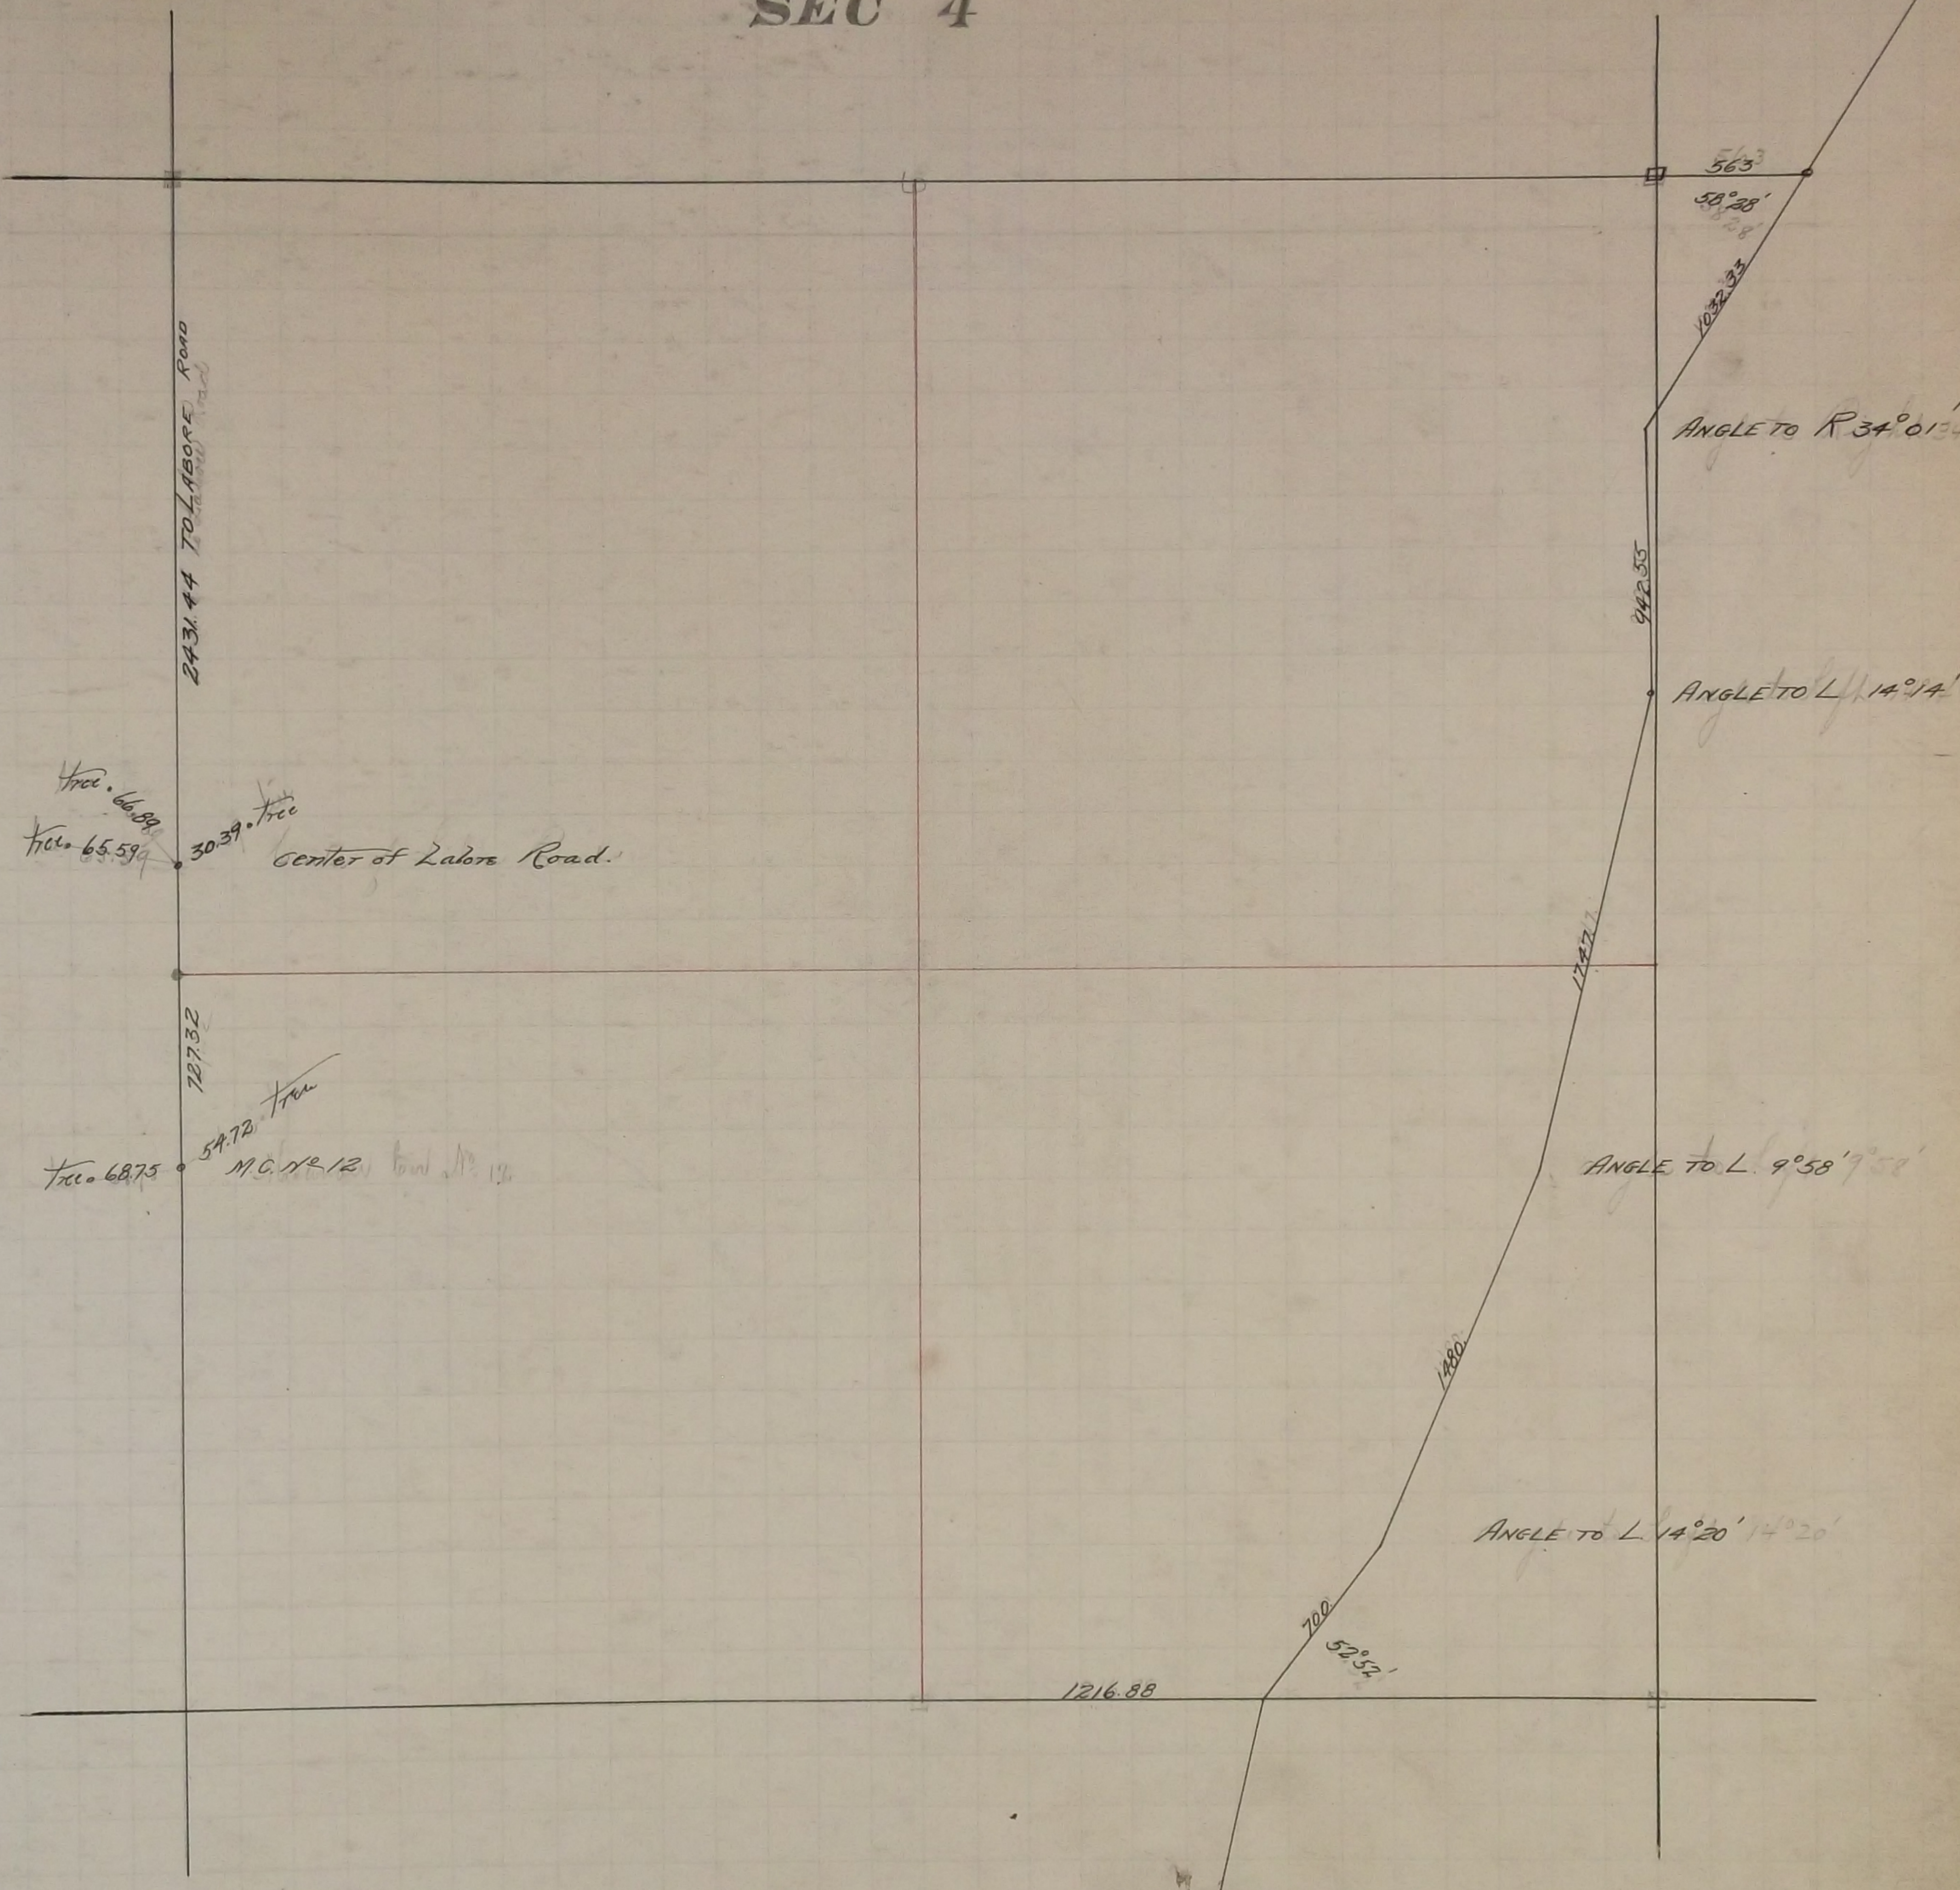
SEC 4

563
58°28'
1032.33
ANGLE TO R 34°01'
942.55
ANGLE TO L 14°14'
2431.44 TO LABORE ROAD
Tree 66.89
Tree 65.59
30.39 Tree
Center of Labore Road.
1747
727.32
54.72 Tree
Tree 68.75
M.C. No 12
ANGLE TO L 9°58'
1480
ANGLE TO L 14°20'
700
52°32'
1216.88